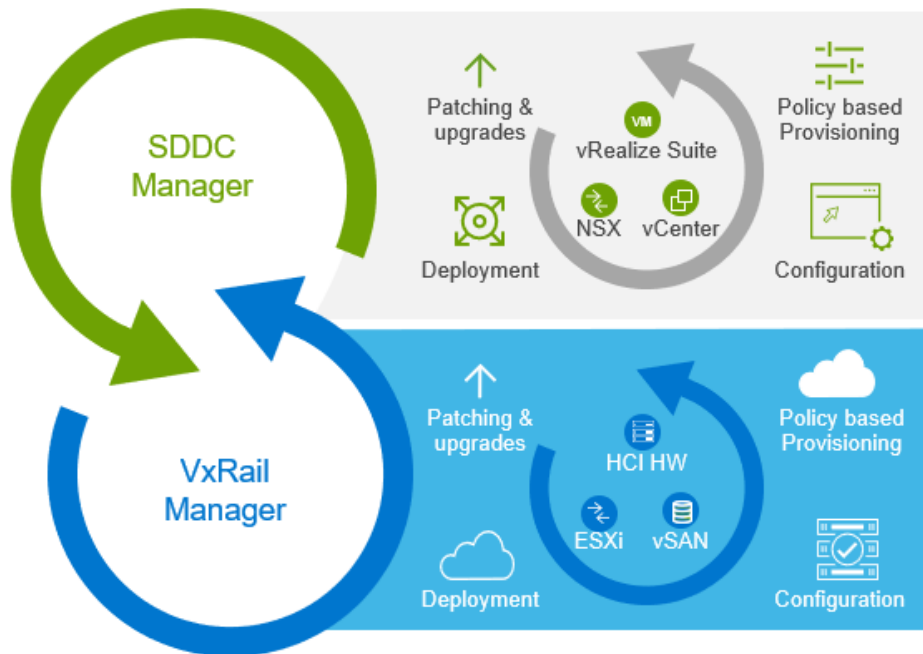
SDDC Manager

Patching & upgrades

VM

vRealize Suite

NSX

vCenter

Deployment

Policy based Provisioning

Configuration

VxRail Manager

Patching & upgrades

HCI HW

ESXi

vSAN

Deployment

Policy based Provisioning

Configuration